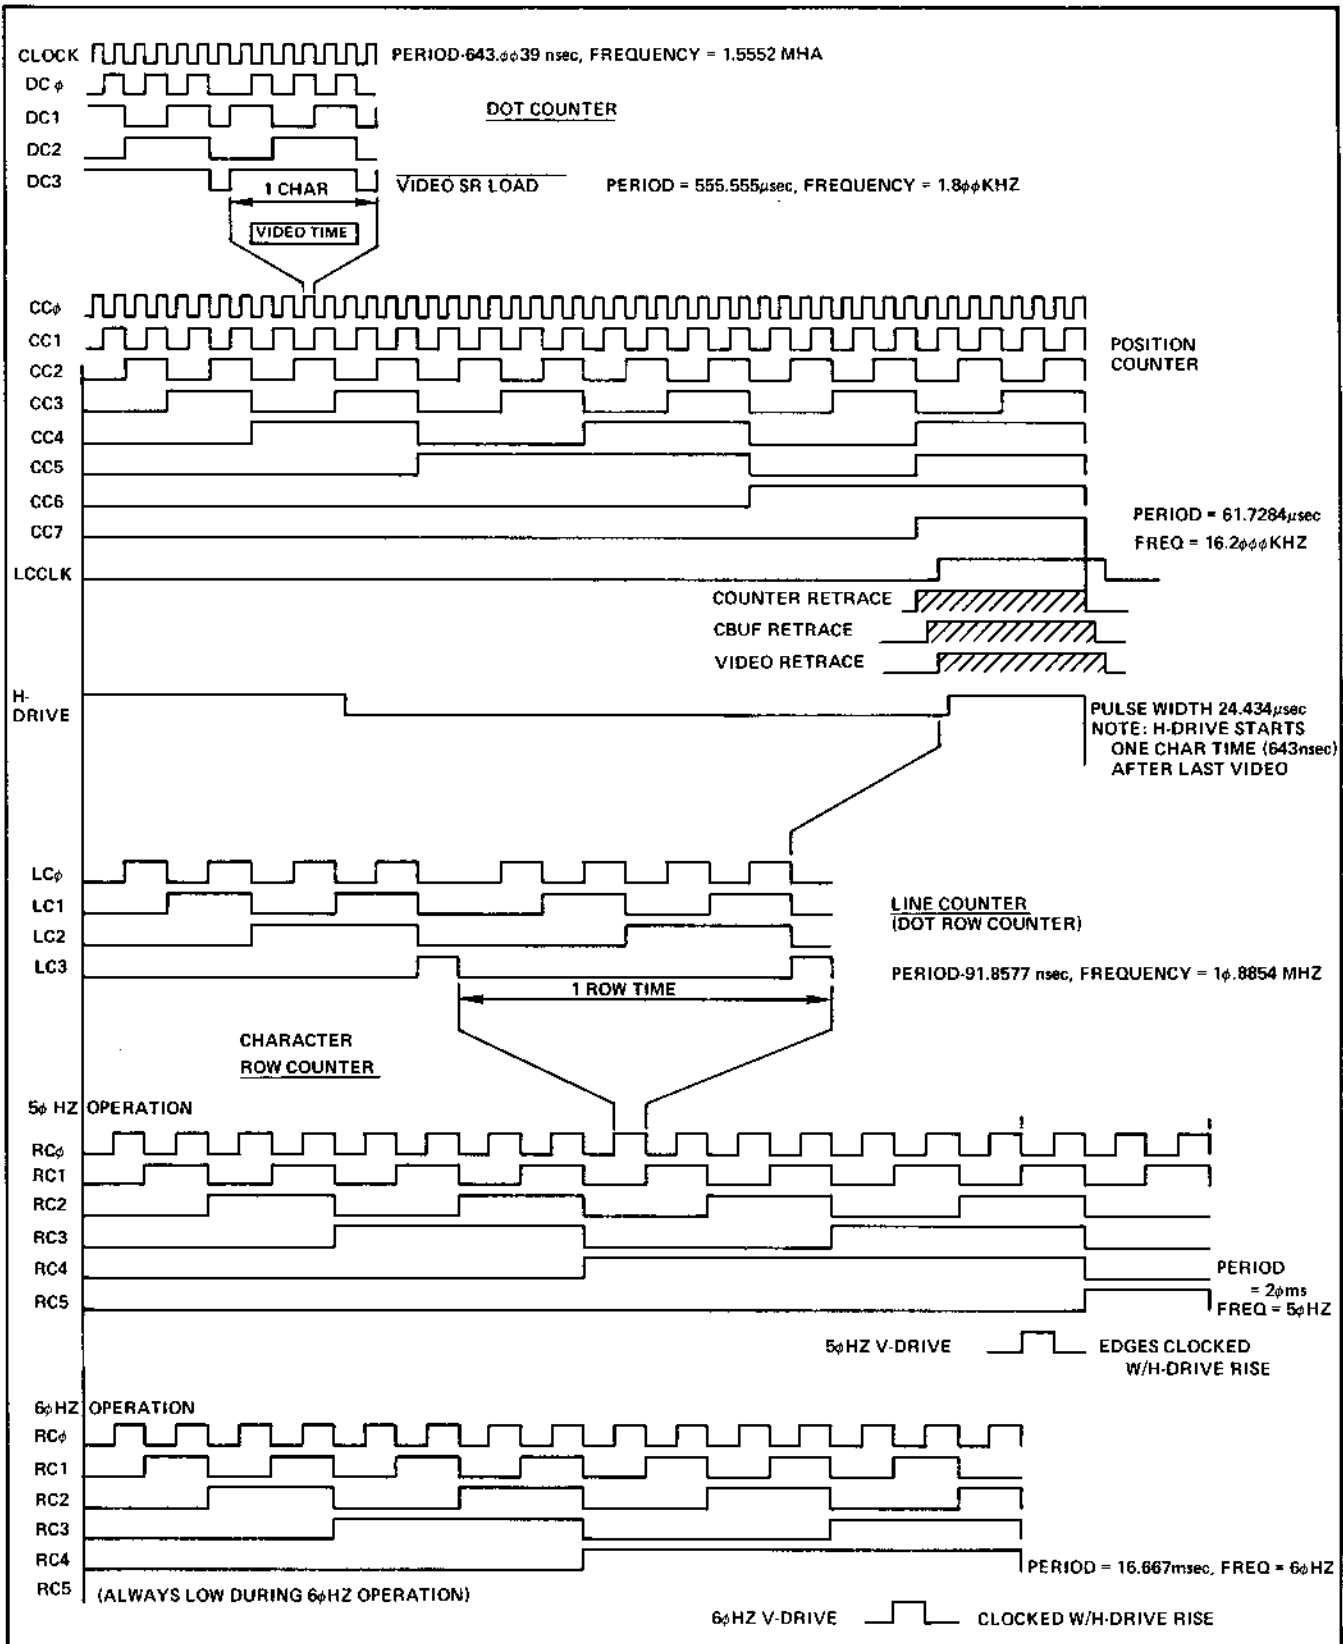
CLOCK PERIOD-643.$\phi\phi$39 nsec, FREQUENCY = 1.5552 MHA

DC$\phi$

DC1

DOT COUNTER

DC2

DC3

1 CHAR

VIDEO SR LOAD

PERIOD = 555.555$\mu$sec, FREQUENCY = 1.8$\phi\phi$KHZ

VIDEO TIME

CC$\phi$

CC1

POSITION COUNTER

CC2

CC3

CC4

CC5

CC6

CC7

PERIOD = 61.7284$\mu$sec

FREQ = 16.2$\phi\phi\phi$KHZ

LCCLK

COUNTER RETRACE

CBUF RETRACE

VIDEO RETRACE

H-DRIVE

PULSE WIDTH 24.434$\mu$sec
NOTE: H-DRIVE STARTS ONE CHAR TIME (643nsec) AFTER LAST VIDEO

LC$\phi$

LC1

LINE COUNTER
(DOT ROW COUNTER)

LC2

LC3

PERIOD-91.8577 nsec, FREQUENCY = 1$\phi$.8854 MHZ

1 ROW TIME

CHARACTER
ROW COUNTER

5$\phi$ HZ OPERATION

RC$\phi$

RC1

RC2

RC3

RC4

PERIOD = 2$\phi$ms

RC5

FREQ = 5$\phi$HZ

5$\phi$HZ V-DRIVE

EDGES CLOCKED W/H-DRIVE RISE

6$\phi$HZ OPERATION

RC$\phi$

RC1

RC2

RC3

RC4

PERIOD = 16.667msec, FREQ = 6$\phi$HZ

RC5 (ALWAYS LOW DURING 6$\phi$HZ OPERATION)

6$\phi$HZ V-DRIVE

CLOCKED W/H-DRIVE RISE